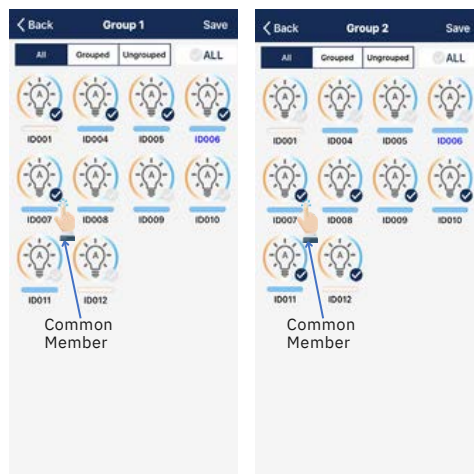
Back
Group 1
Save
All
Grouped
Ungrouped
ALL
ID001
ID004
ID005
ID006
ID007
ID008
ID009
ID010
ID011
ID012
Common Member

Back
Group 2
Save
All
Grouped
Ungrouped
ALL
ID001
ID004
ID005
ID006
ID007
ID008
ID009
ID010
ID011
ID012
Common Member